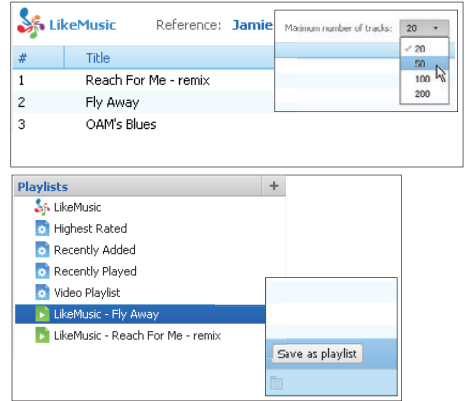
LikeMusic Reference: Jamie

Maximum number of tracks: 20

✓ 20
50
100
200

| # | Title |
|---|---|
| 1 | Reach For Me - remix |
| 2 | Fly Away |
| 3 | OAM's Blues |

Playlists +

LikeMusic
Highest Rated
Recently Added
Recently Played
Video Playlist
LikeMusic - Fly Away
LikeMusic - Reach For Me - remix

Save as playlist